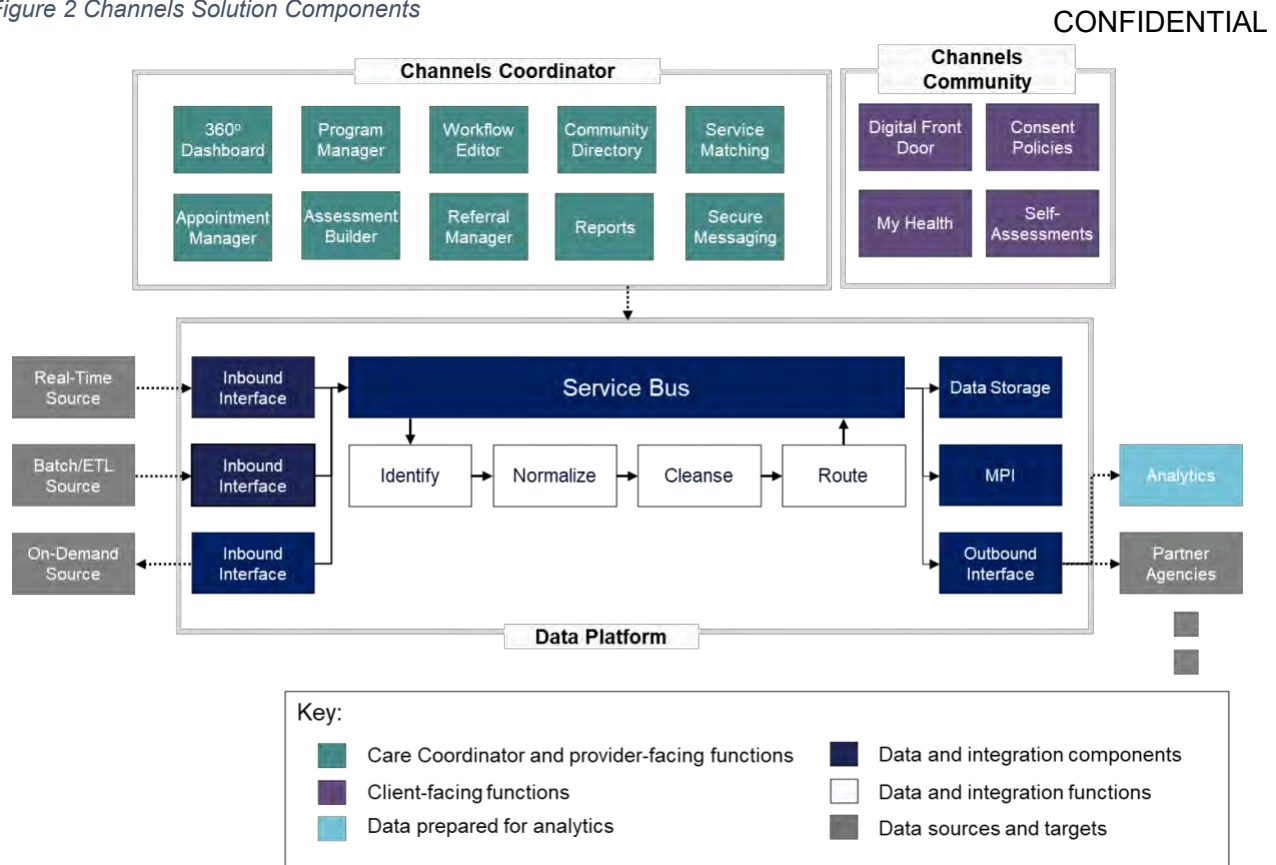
igure 2 Channels Solution Components

CONFIDENTIAL

Channels Coordinator

360º Dashboard
Program Manager
Workflow Editor
Community Directory
Service Matching
Appointment Manager
Assessment Builder
Referral Manager
Reports
Secure Messaging

Channels Community

Digital Front Door
Consent Policies
My Health
Self-Assessments

Real-Time Source
Batch/ETL Source
On-Demand Source

Inbound Interface
Inbound Interface
Inbound Interface

Service Bus

Identify
Normalize
Cleanse
Route

Data Storage
MPI
Outbound Interface

Analytics
Partner Agencies

Data Platform

Key:
Care Coordinator and provider-facing functions
Client-facing functions
Data prepared for analytics
Data and integration components
Data and integration functions
Data sources and targets